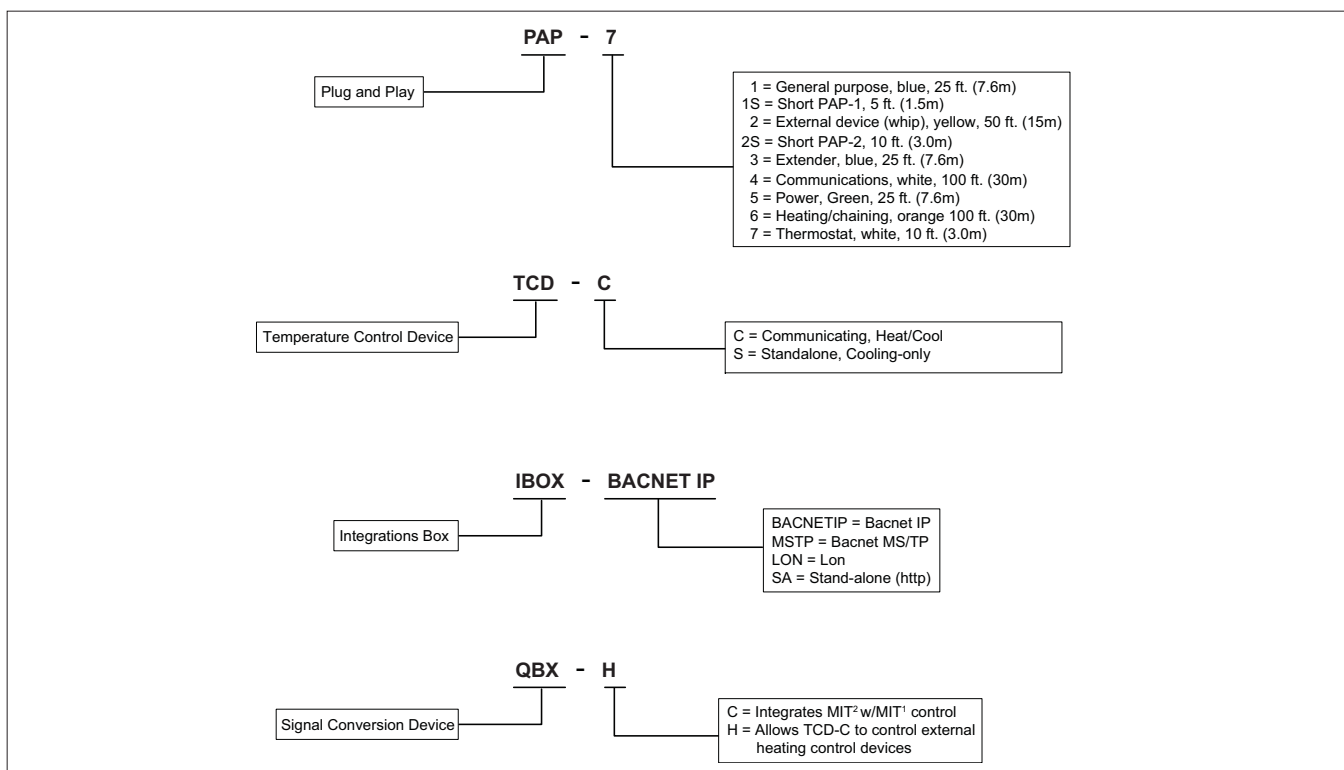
PAP - 7

Plug and Play

1 = General purpose, blue, 25 ft. (7.6m)
1S = Short PAP-1, 5 ft. (1.5m)
2 = External device (whip), yellow, 50 ft. (15m)
2S = Short PAP-2, 10 ft. (3.0m)
3 = Extender, blue, 25 ft. (7.6m)
4 = Communications, white, 100 ft. (30m)
5 = Power, Green, 25 ft. (7.6m)
6 = Heating/chaining, orange 100 ft. (30m)
7 = Thermostat, white, 10 ft. (3.0m)

TCD - C

Temperature Control Device

C = Communicating, Heat/Cool
S = Standalone, Cooling-only

IBOX - BACNET IP

Integrations Box

BACNETIP = Bacnet IP
MSTP = Bacnet MS/TP
LON = Lon
SA = Stand-alone (http)

QBX - H

Signal Conversion Device

C = Integrates MIT$^2$ w/MIT$^1$ control
H = Allows TCD-C to control external heating control devices